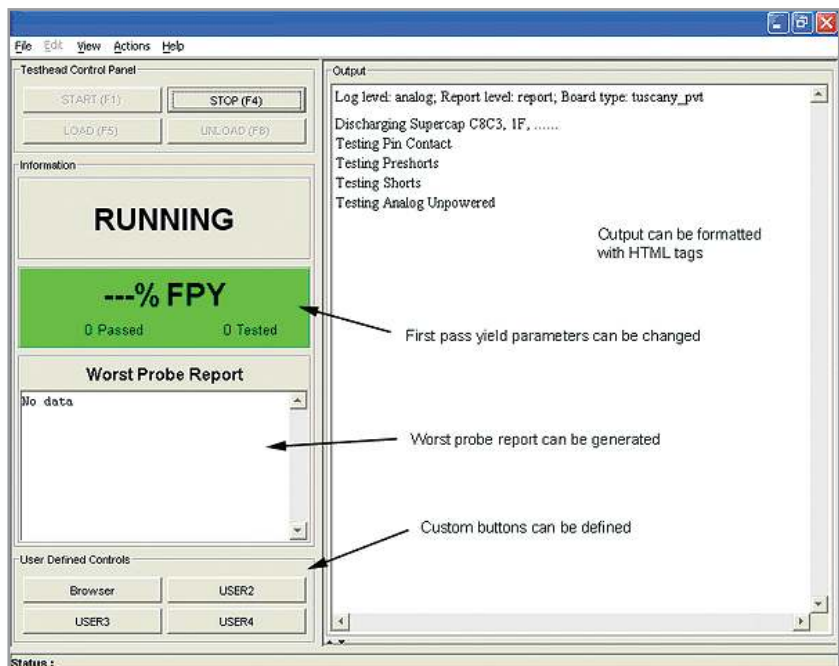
File Edit View Actions Help

Testhead Control Panel

START (F1)

STOP (F4)

LOAD (F5)

UNLOAD (F8)

Information

RUNNING

---% FPY

0 Passed

0 Tested

Worst Probe Report

No data

User Defined Controls

Browser

USER2

USER3

USER4

Output

Log level: analog; Report level: report; Board type: tuscany_pvt

Discharging Supercap C8C3, 1F, ......
Testing Pin Contact
Testing Preshorts
Testing Shorts
Testing Analog Unpowered

Output can be formatted with HTML tags

First pass yield parameters can be changed

Worst probe report can be generated

Custom buttons can be defined

Status :